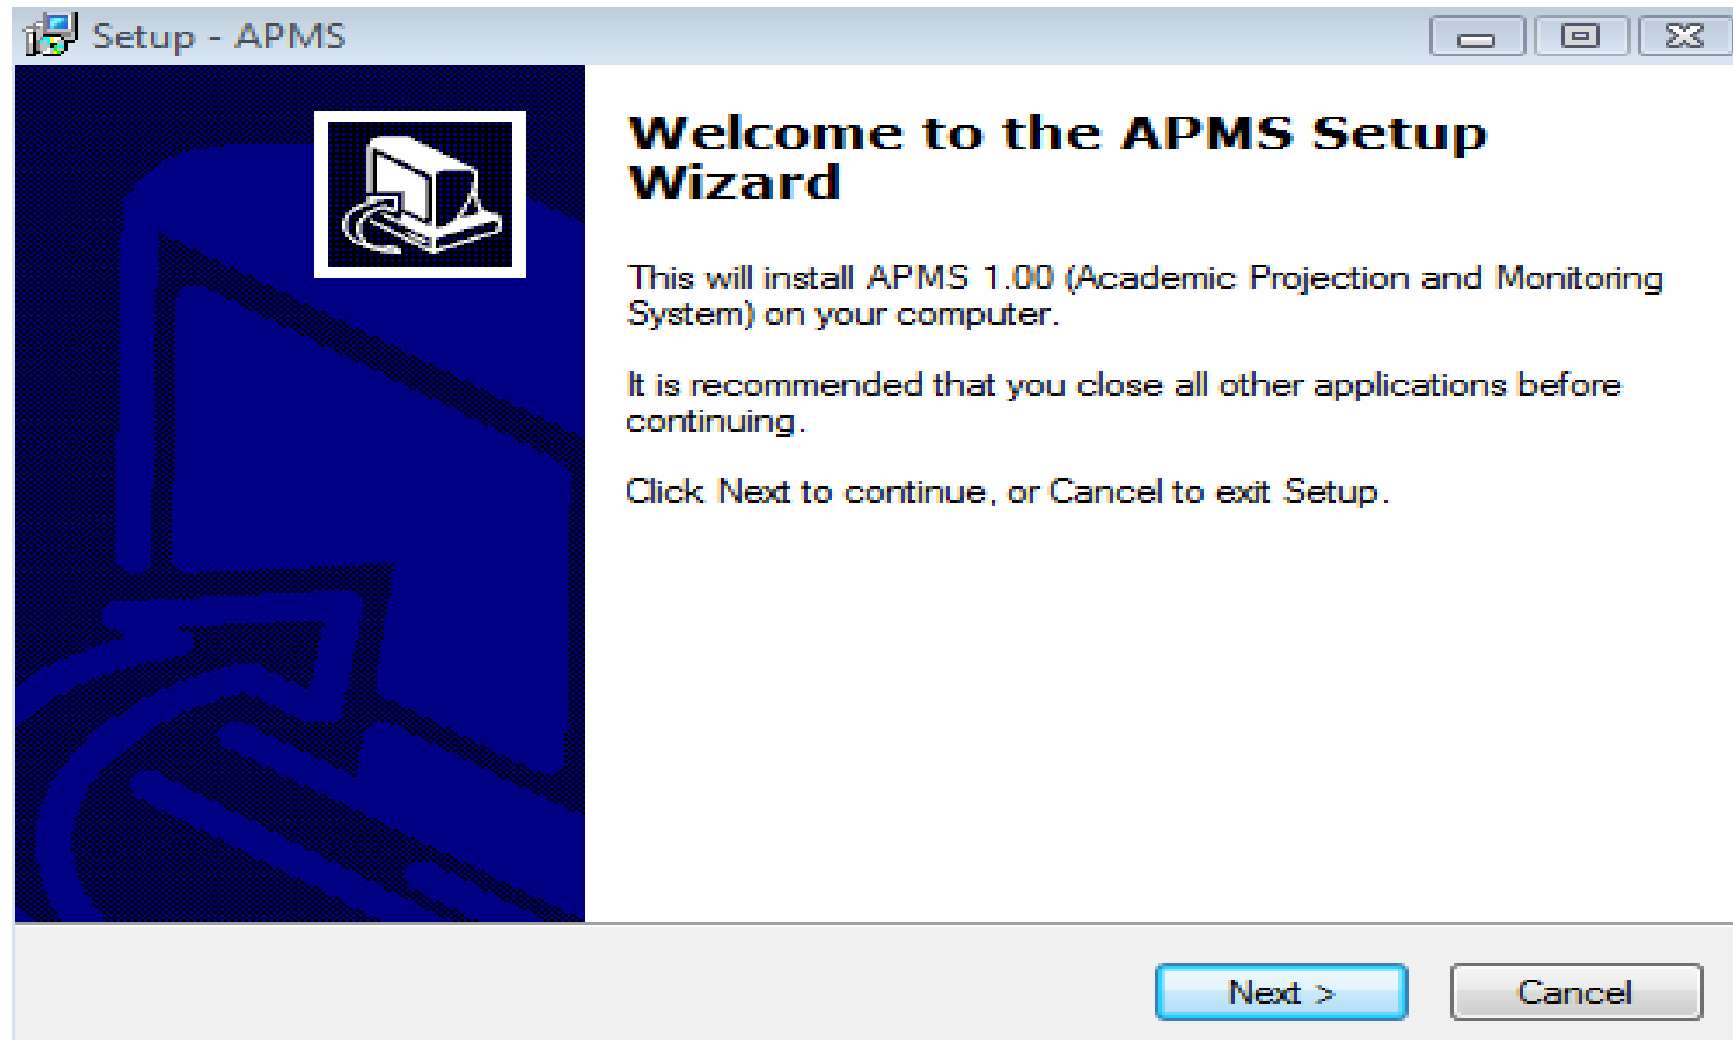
Setup - APMS

Welcome to the APMS Setup Wizard

This will install APMS 1.00 (Academic Projection and Monitoring System) on your computer.

It is recommended that you close all other applications before continuing.

Click Next to continue, or Cancel to exit Setup.

Next >

Cancel